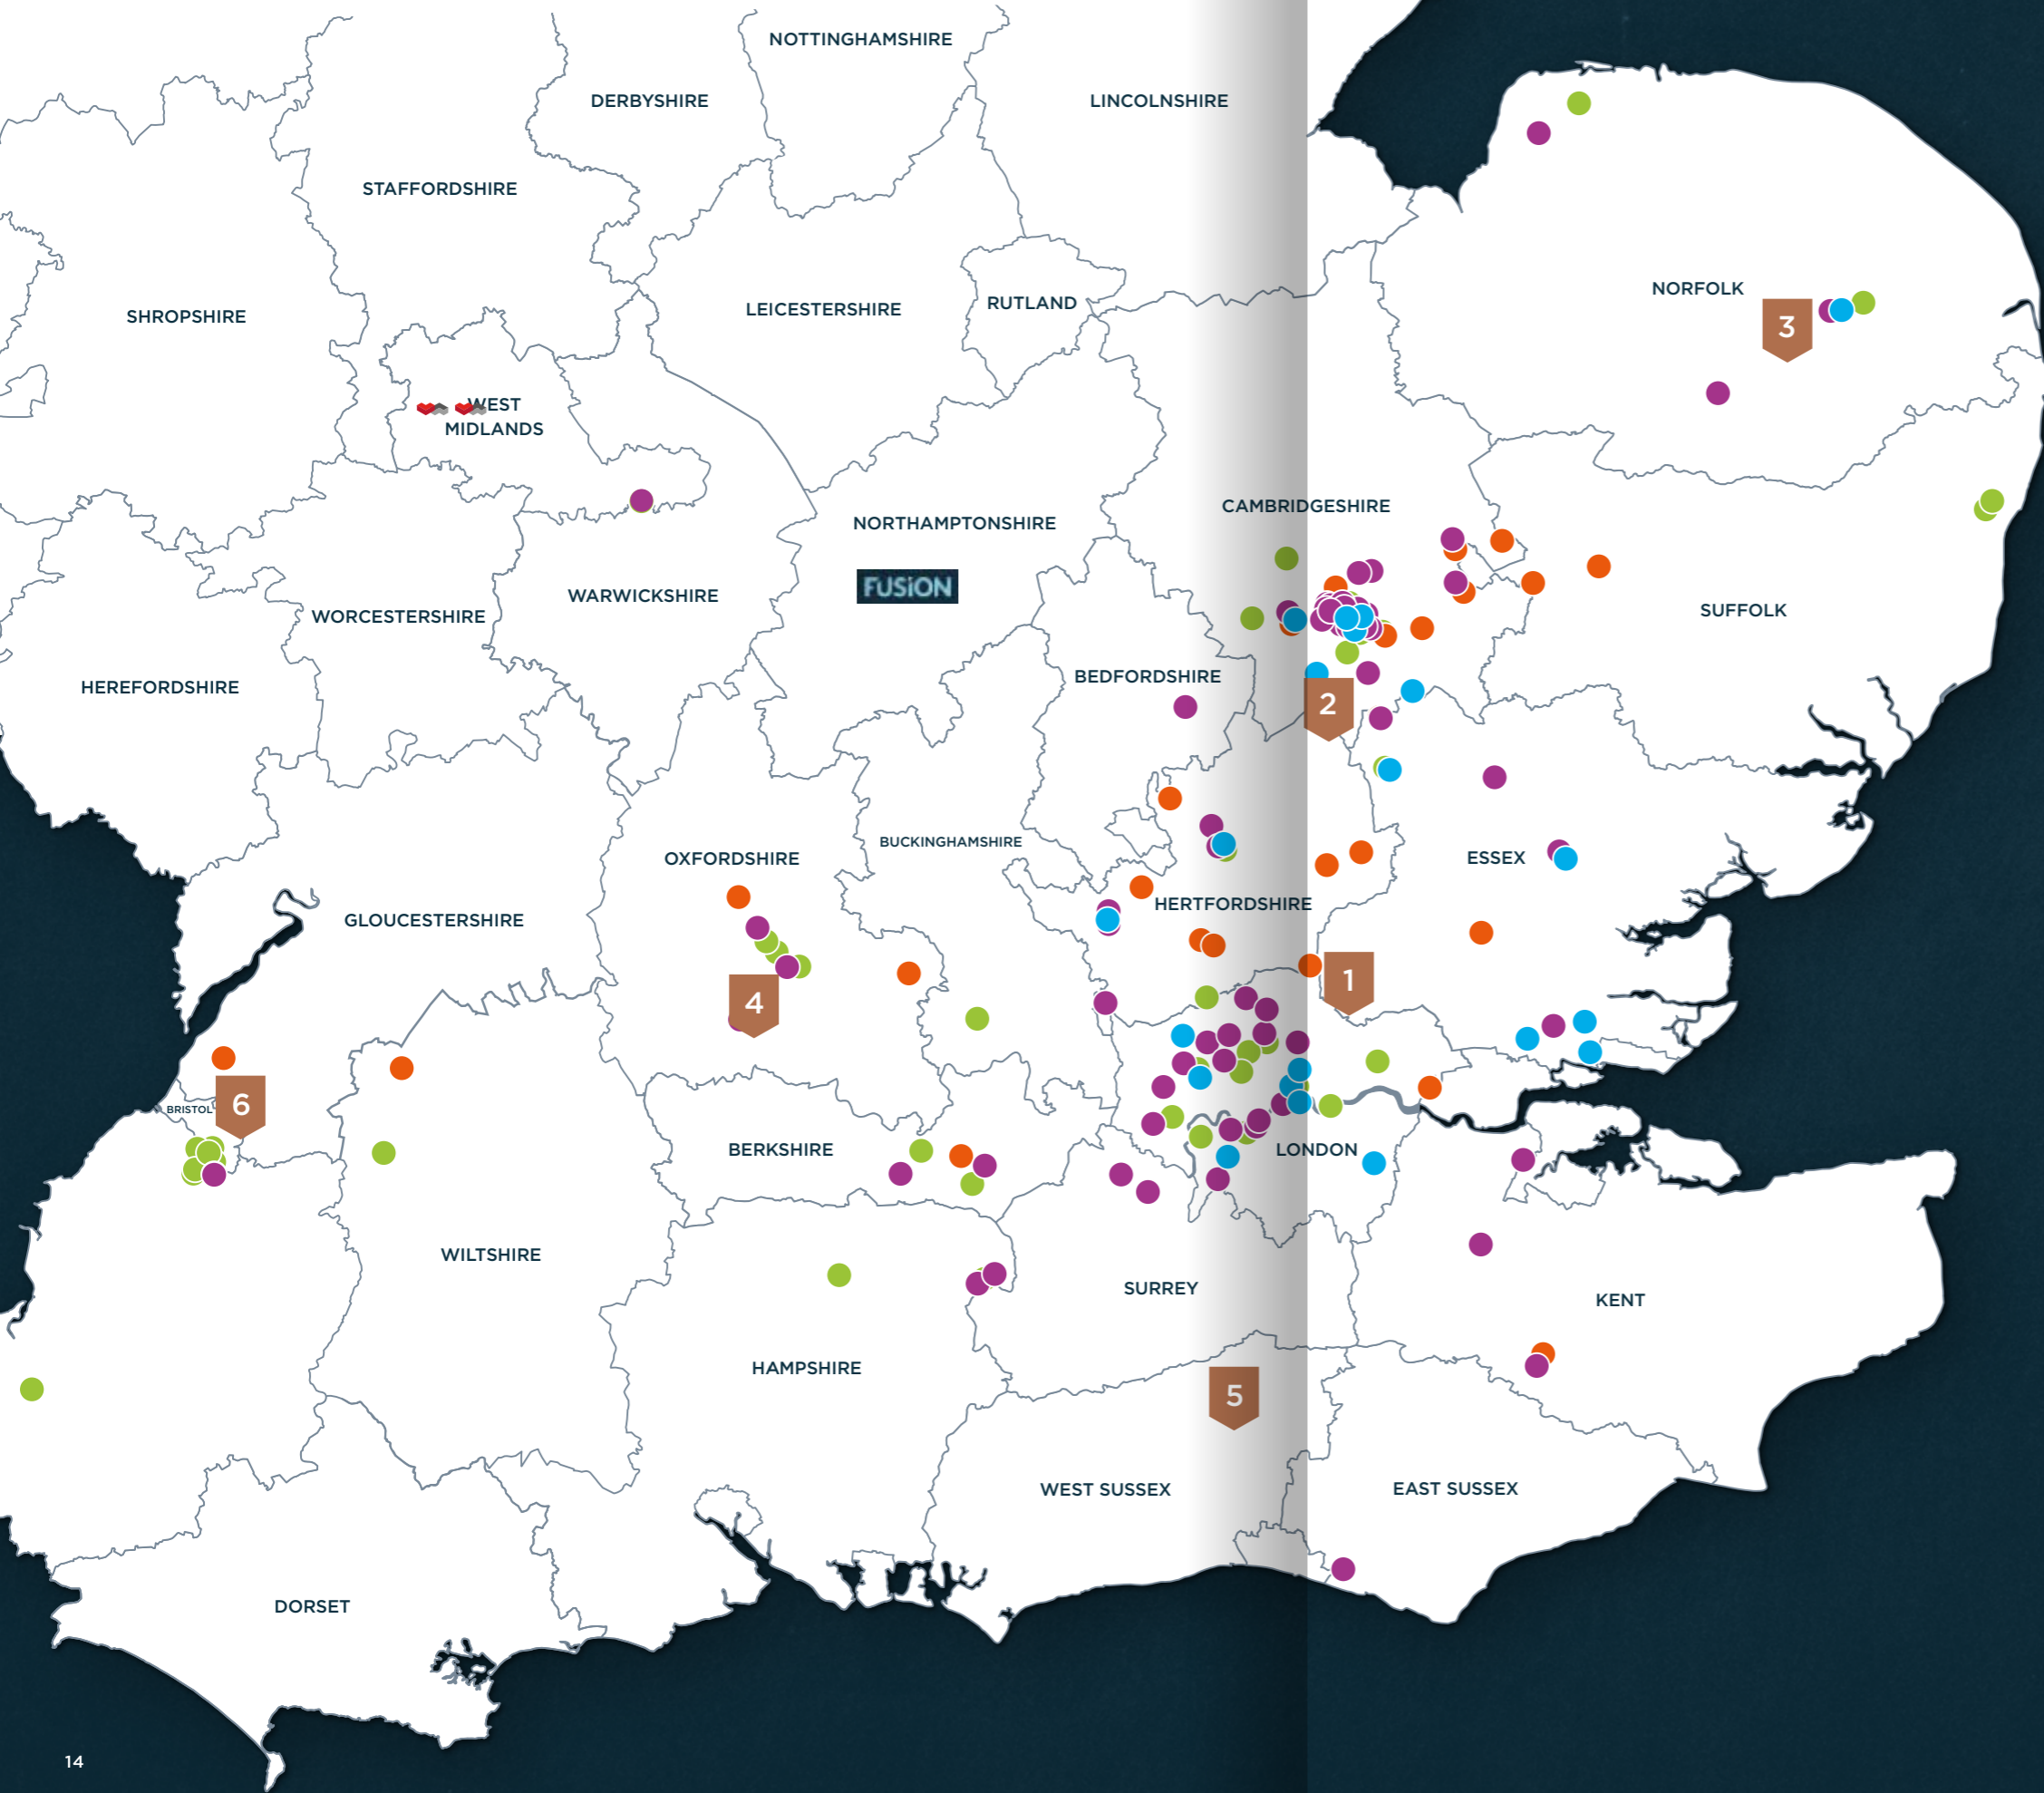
NOTTINGHAMSHIRE
DERBYSHIRE
LINCOLNSHIRE
STAFFORDSHIRE
NORFOLK
3
SHROPSHIRE
LEICESTERSHIRE
RUTLAND
WEST MIDLANDS
CAMBRIDGESHIRE
NORTHAMPTONSHIRE
FUSION
WARWICKSHIRE
WORCESTERSHIRE
SUFFOLK
HEREFORDSHIRE
BEDFORDSHIRE
2
BUCKINGHAMSHIRE
OXFORDSHIRE
ESSEX
GLOUCESTERSHIRE
HERTFORDSHIRE
4
1
BRISTOL
6
BERKSHIRE
LONDON
WILTSHIRE
SURREY
KENT
HAMPSHIRE
5
WEST SUSSEX
EAST SUSSEX
DORSET
14